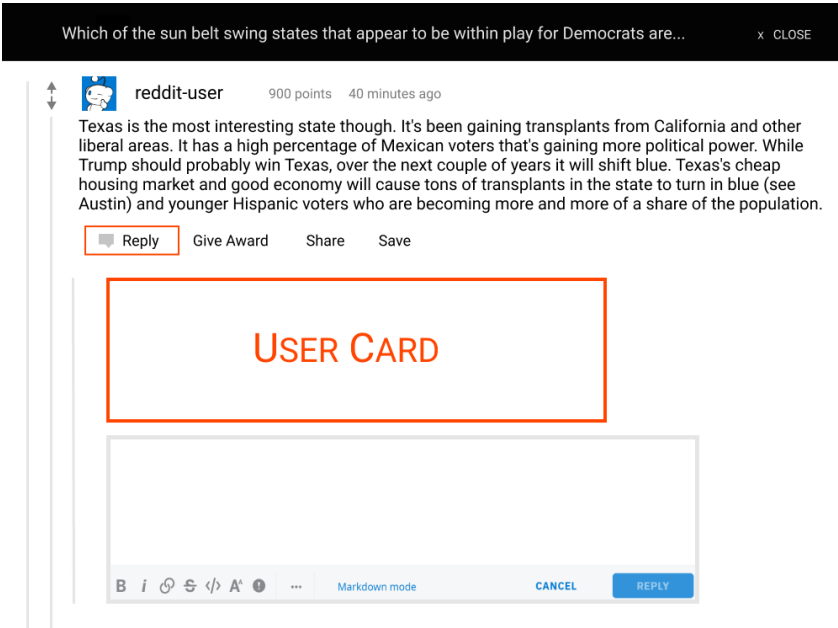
Which of the sun belt swing states that appear to be within play for Democrats are...

x CLOSE

reddit-user 900 points 40 minutes ago

Texas is the most interesting state though. It's been gaining transplants from California and other liberal areas. It has a high percentage of Mexican voters that's gaining more political power. While Trump should probably win Texas, over the next couple of years it will shift blue. Texas's cheap housing market and good economy will cause tons of transplants in the state to turn in blue (see Austin) and younger Hispanic voters who are becoming more and more of a share of the population.

Reply Give Award Share Save

USER CARD

B i ... Markdown mode CANCEL REPLY